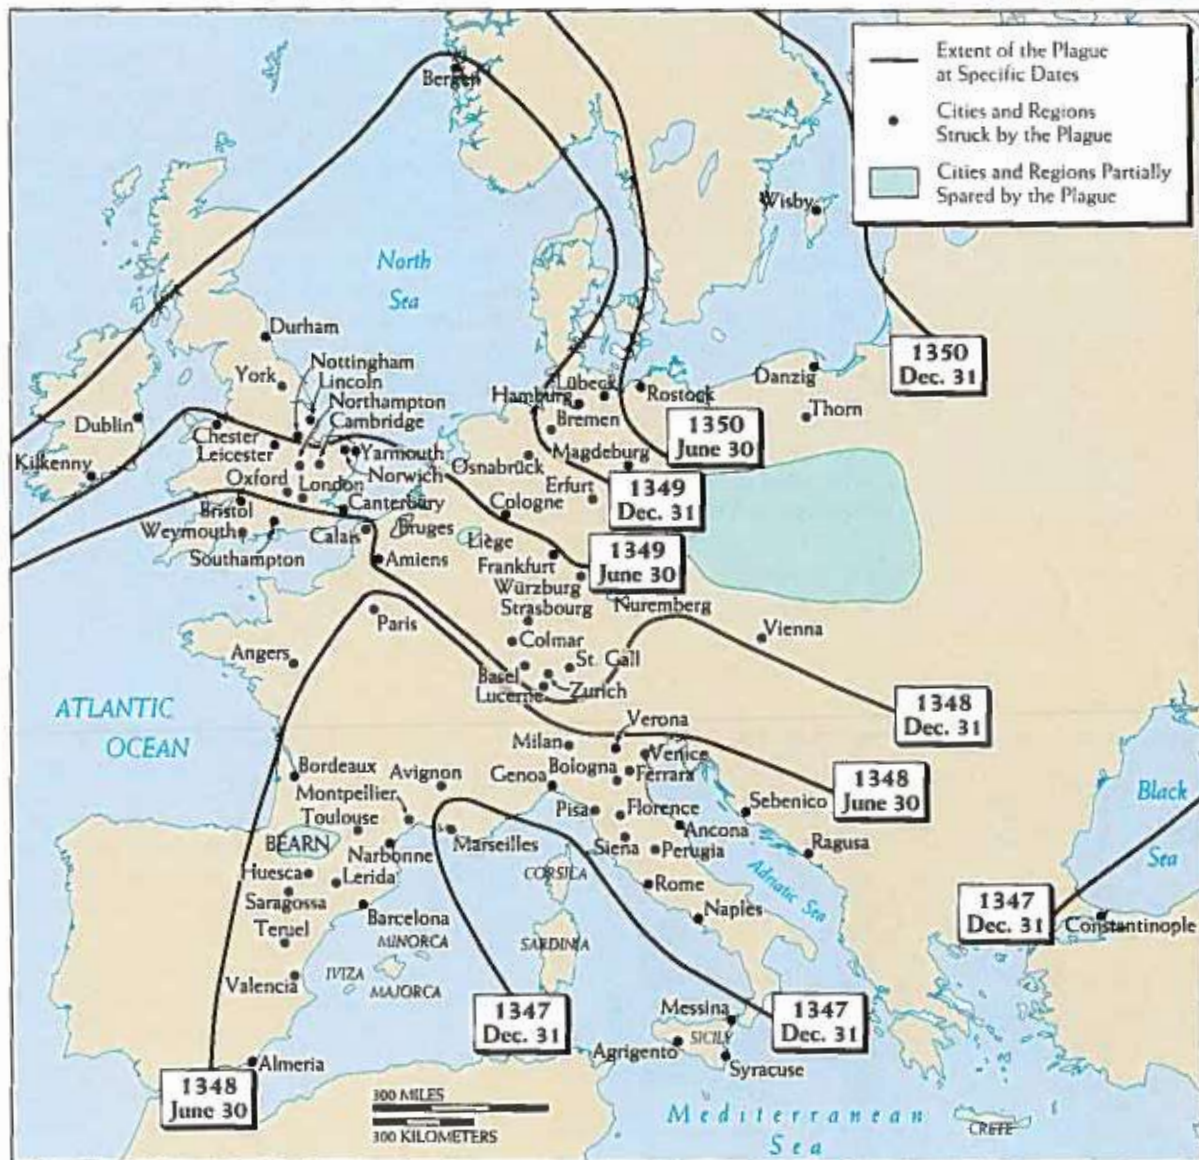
Extent of the Plague at Specific Dates

Cities and Regions Struck by the Plague

Cities and Regions Partially Spared by the Plague

Bergen

Wisby

North Sea

Durham

York

Nottingham

Lincoln

Northampton

Cambridge

Dublin

Chester

Leicester

Yarmouth

Norwich

Kilkenny

Oxford

London

Canterbury

Bristol

Weymouth

Southampton

Calais

Bruges

Amiens

Hamburg

Lübeck

Rostock

Bremen

Magdeburg

Osnabrück

Erfurt

Cologne

Liège

Frankfurt

Würzburg

Strasbourg

Nuremberg

Danzig

Thorn

1350 Dec. 31

1350 June 30

1349 Dec. 31

1349 June 30

Paris

Angers

Colmar

St. Gall

Basel

Lucerne

Zurich

Vienna

1348 Dec. 31

ATLANTIC OCEAN

Verona

Milan

Venice

Ferrara

Bologna

Genoa

Bordeaux

Avignon

Montpellier

Toulouse

BEARN

Narbonne

Marseilles

Pisa

Florence

Ancona

Siena

Perugia

Sebenico

1348 June 30

Ragusa

Black Sea

Huesca

Lerida

Saragossa

Teruel

Barcelona

MINORCA

CORSICA

SARDINIA

Rome

Naples

Adriatic Sea

IVIZA

MAJORCA

Valencia

1347 Dec. 31

Constantinople

1347 Dec. 31

1347 Dec. 31

Messina

SICILY

Agrigento

Syracuse

Almeria

1348 June 30

300 MILES

300 KILOMETERS

Mediterranean Sea

CRETE